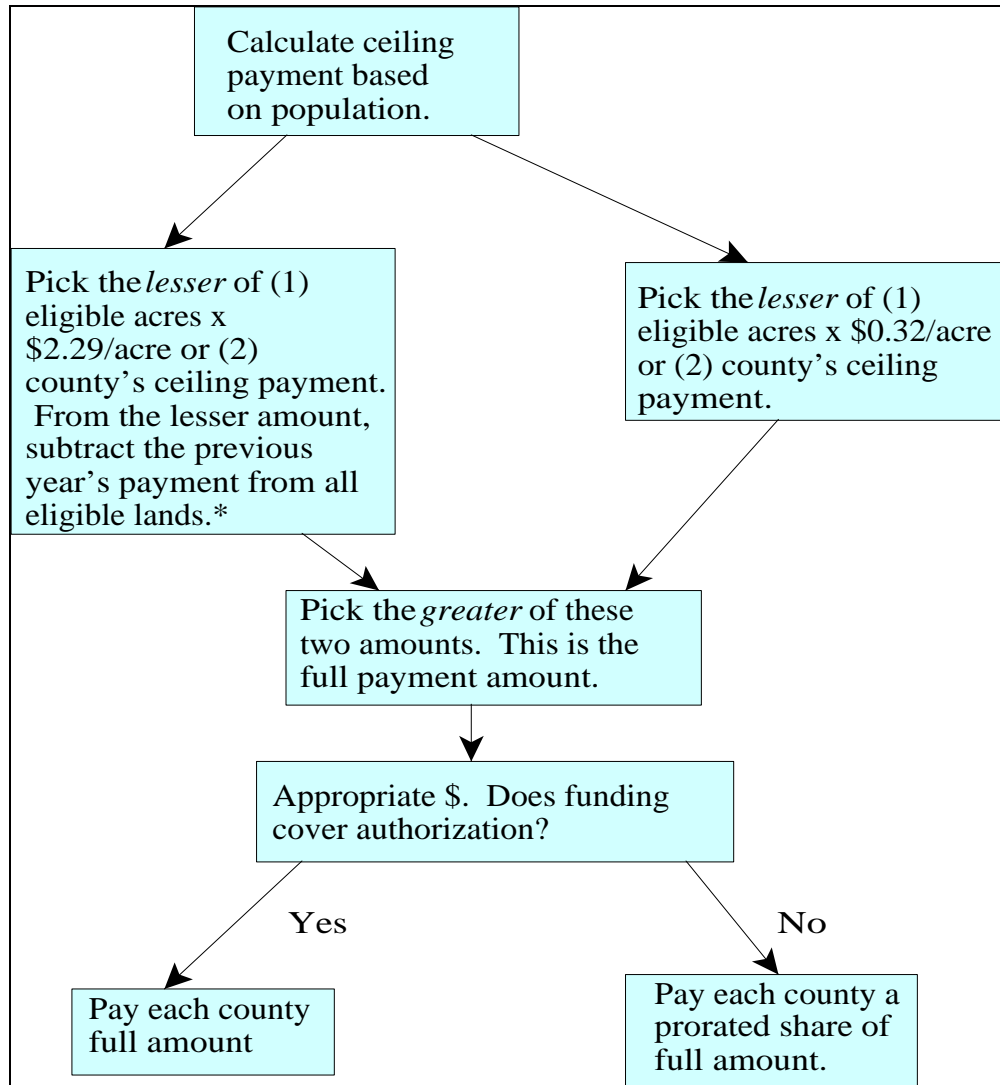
Calculate ceiling payment based on population.

Pick the *lesser* of (1) eligible acres x \$2.29/acre or (2) county's ceiling payment. From the lesser amount, subtract the previous year's payment from all eligible lands.*

Pick the *lesser* of (1) eligible acres x \$0.32/acre or (2) county's ceiling payment.

Pick the *greater* of these two amounts. This is the full payment amount.

Appropriate \$. Does funding cover authorization?

Yes

No

Pay each county full amount

Pay each county a prorated share of full amount.